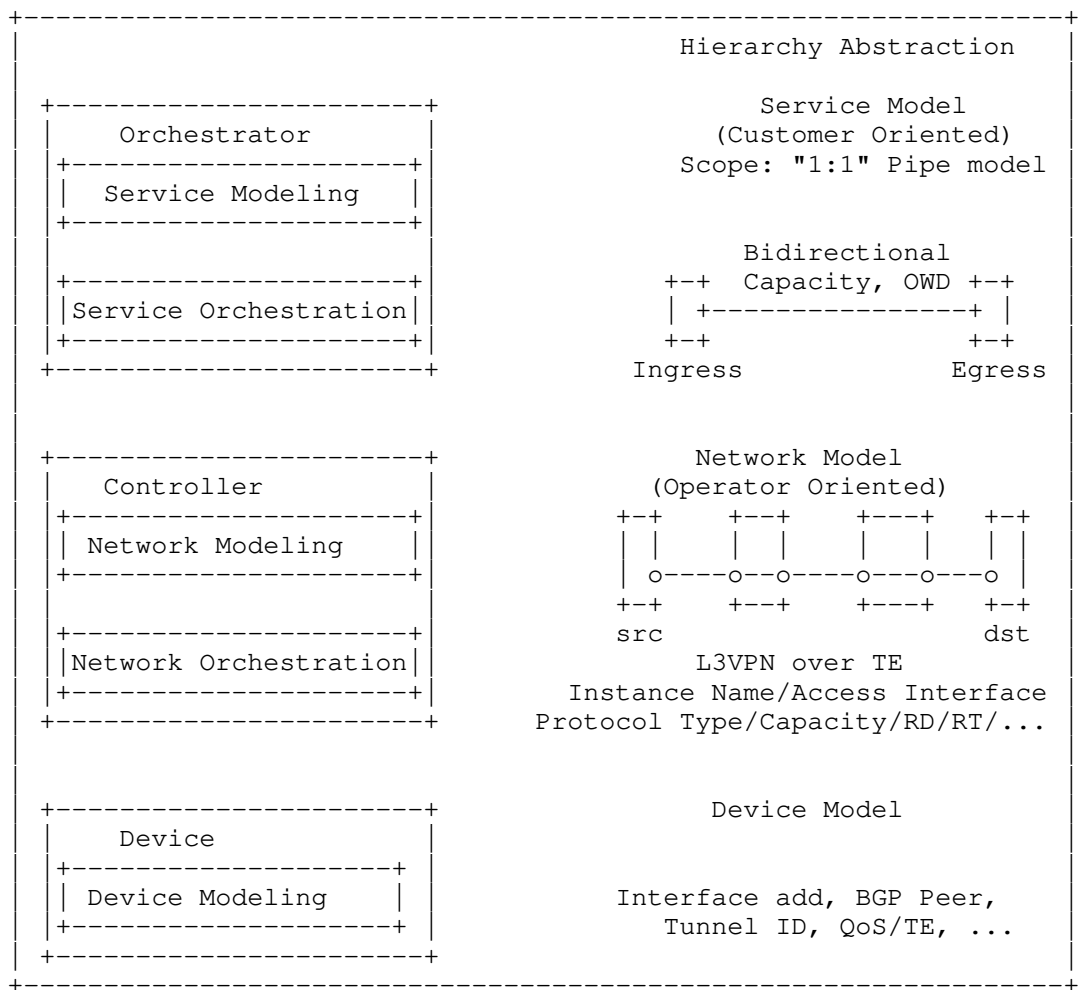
Hierarchy Abstraction

Orchestrator

Service Modeling

Service Orchestration

Service Model
(Customer Oriented)
Scope: "1:1" Pipe model

Bidirectional
Capacity, OWD

Ingress

Egress

Controller

Network Modeling

Network Orchestration

Network Model
(Operator Oriented)

src

dst

L3VPN over TE
Instance Name/Access Interface
Protocol Type/Capacity/RD/RT/...

Device

Device Modeling

Device Model

Interface add, BGP Peer,
Tunnel ID, QoS/TE, ...